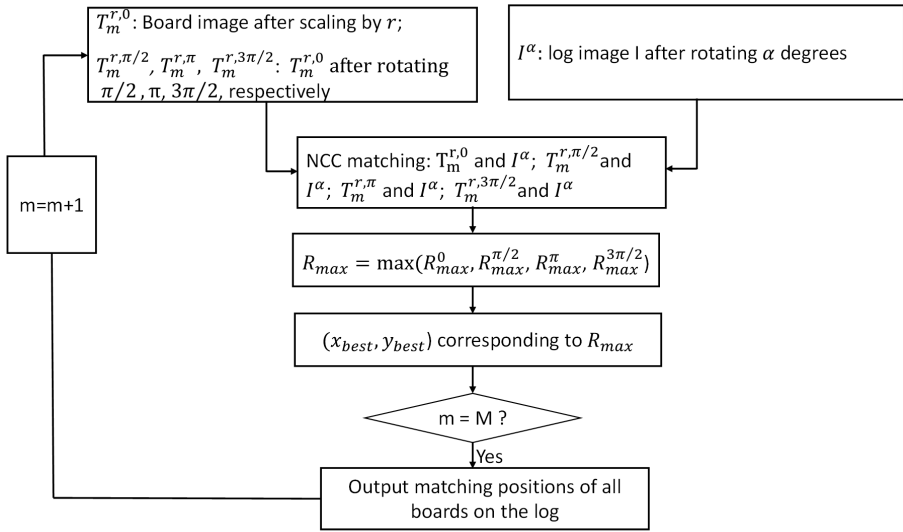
$T_m^{r,0}$: Board image after scaling by $r$;

$T_m^{r,\pi/2}$, $T_m^{r,\pi}$, $T_m^{r,3\pi/2}$: $T_m^{r,0}$ after rotating $\pi/2$, $\pi$, $3\pi/2$, respectively

$I^{\alpha}$: log image I after rotating $\alpha$ degrees

m=m+1

NCC matching: $T_m^{r,0}$ and $I^{\alpha}$; $T_m^{r,\pi/2}$ and $I^{\alpha}$; $T_m^{r,\pi}$ and $I^{\alpha}$; $T_m^{r,3\pi/2}$ and $I^{\alpha}$

$R_{max} = \max(R_{max}^{0}, R_{max}^{\pi/2}, R_{max}^{\pi}, R_{max}^{3\pi/2})$

$(x_{best}, y_{best})$ corresponding to $R_{max}$

m = M ?

Yes

Output matching positions of all boards on the log